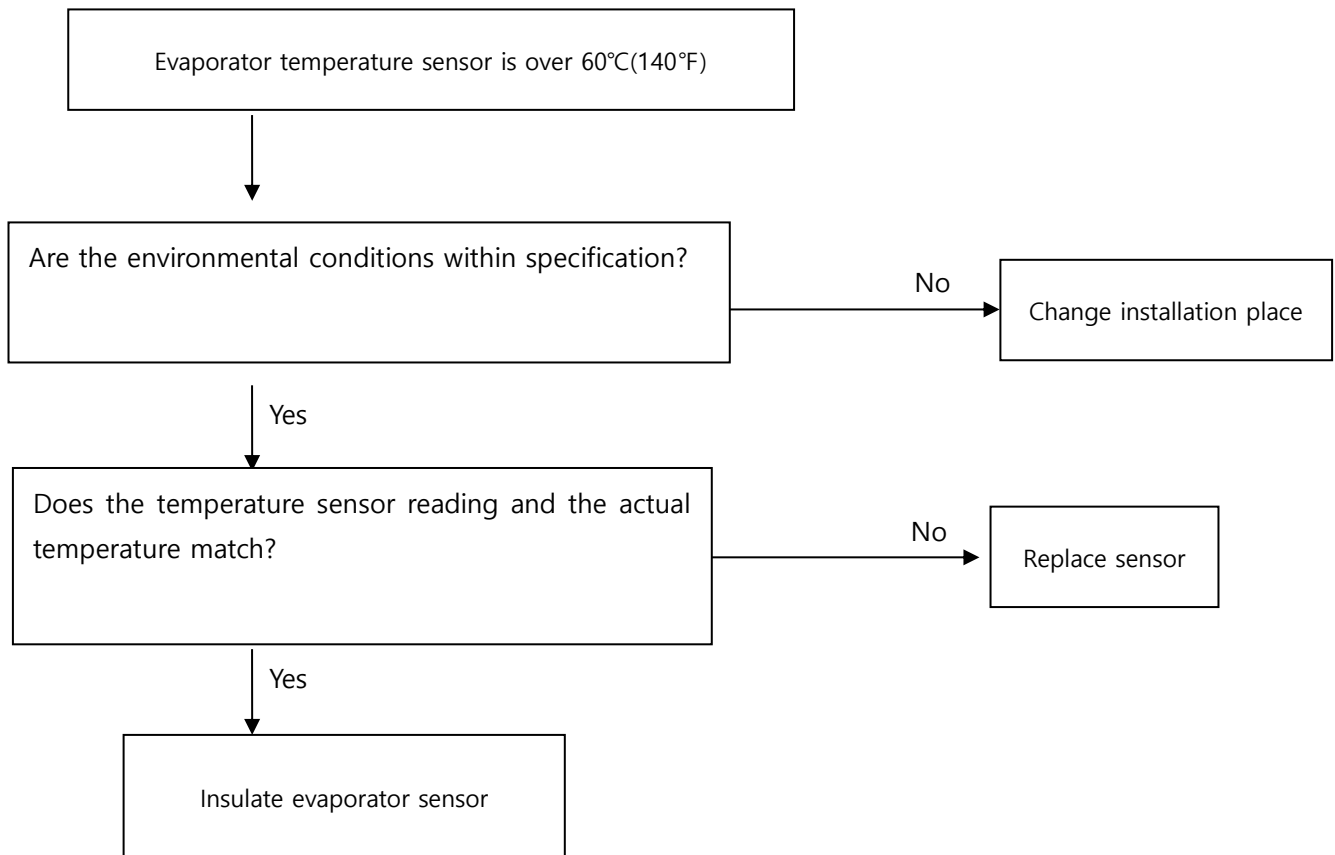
Evaporator temperature sensor is over 60℃(140°F)

Are the environmental conditions within specification?

No

Change installation place

Yes

Does the temperature sensor reading and the actual temperature match?

No

Replace sensor

Yes

Insulate evaporator sensor